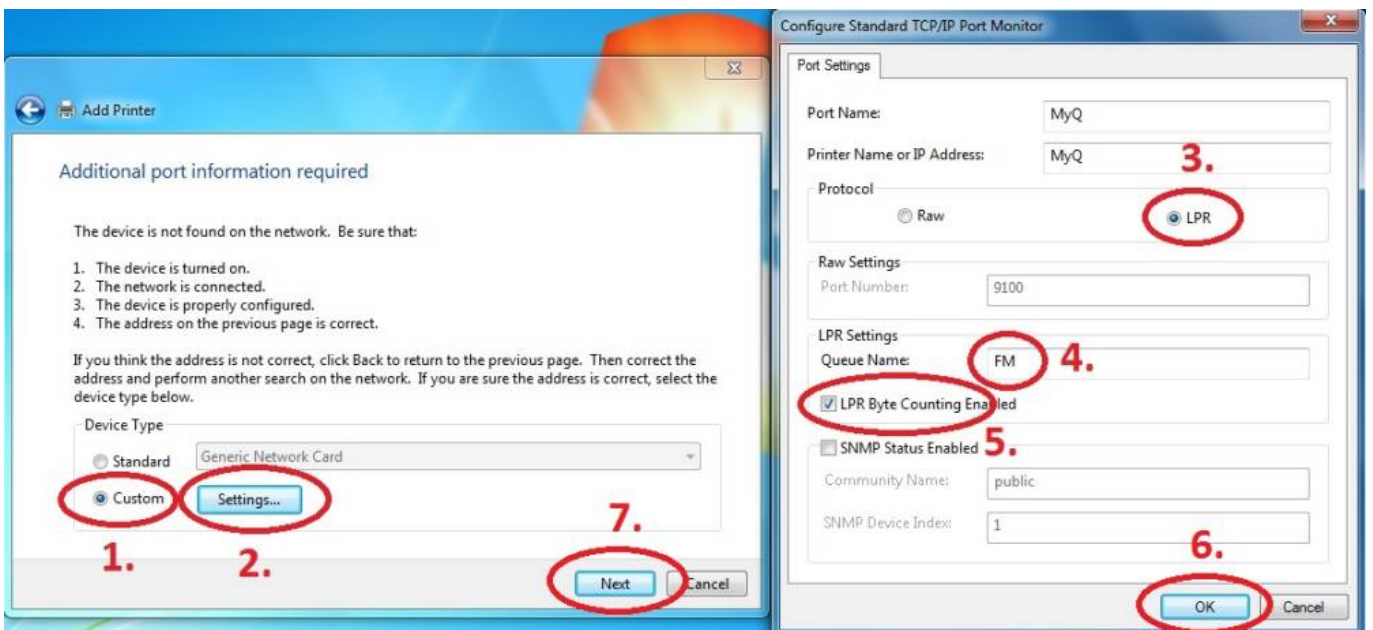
Add Printer

Additional port information required

The device is not found on the network. Be sure that:

1. The device is turned on.
2. The network is connected.
3. The device is properly configured.
4. The address on the previous page is correct.

If you think the address is not correct, click Back to return to the previous page. Then correct the address and perform another search on the network. If you are sure the address is correct, select the device type below.

Device Type

Standard Generic Network Card

Custom Settings...

1. 2. 7.

Next Cancel

Configure Standard TCP/IP Port Monitor

Port Settings

Port Name: MyQ

Printer Name or IP Address: MyQ

3.

Protocol

Raw LPR

Raw Settings

Port Number: 9100

LPR Settings

Queue Name: FM 4.

LPR Byte Counting Enabled

SNMP Status Enabled 5.

Community Name: public

SNMP Device Index: 1

6.

OK Cancel